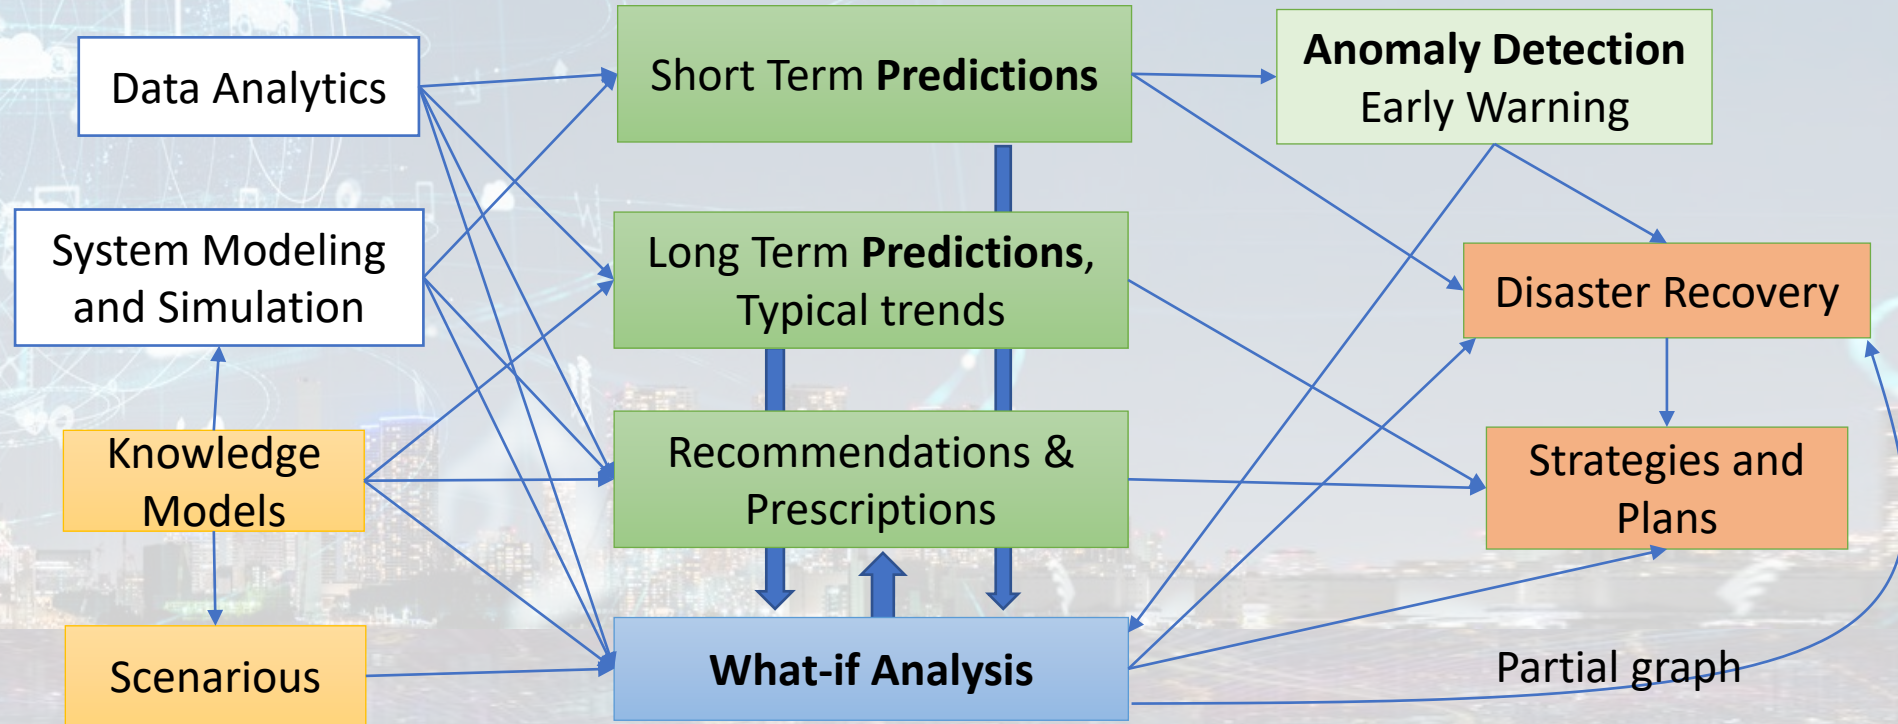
Data Analytics

System Modeling and Simulation

Knowledge Models

Scenarious

Short Term **Predictions**

Long Term **Predictions**, Typical trends

Recommendations & Prescriptions

**What-if Analysis**

**Anomaly Detection** Early Warning

Disaster Recovery

Strategies and Plans

Partial graph